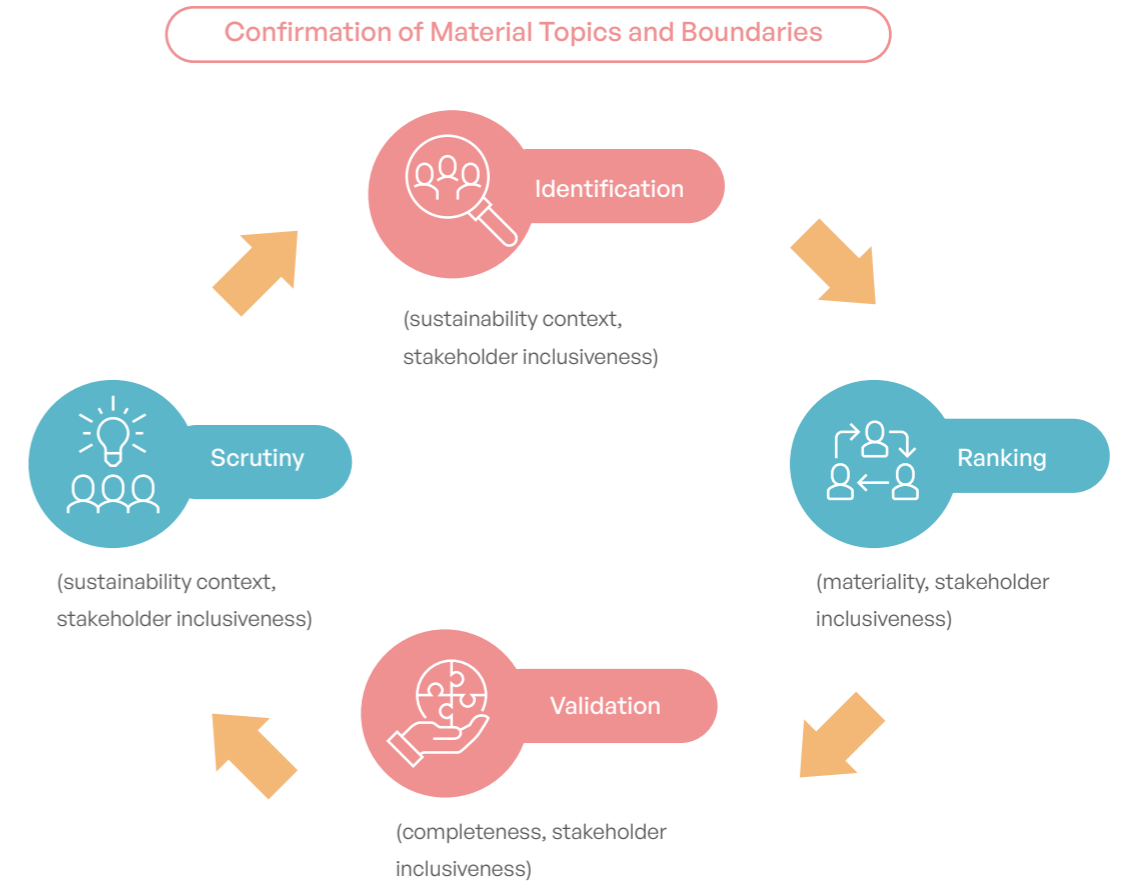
Confirmation of Material Topics and Boundaries

Identification

(sustainability context, stakeholder inclusiveness)

Scrutiny

Ranking

(sustainability context, stakeholder inclusiveness)

(materiality, stakeholder inclusiveness)

Validation

(completeness, stakeholder inclusiveness)